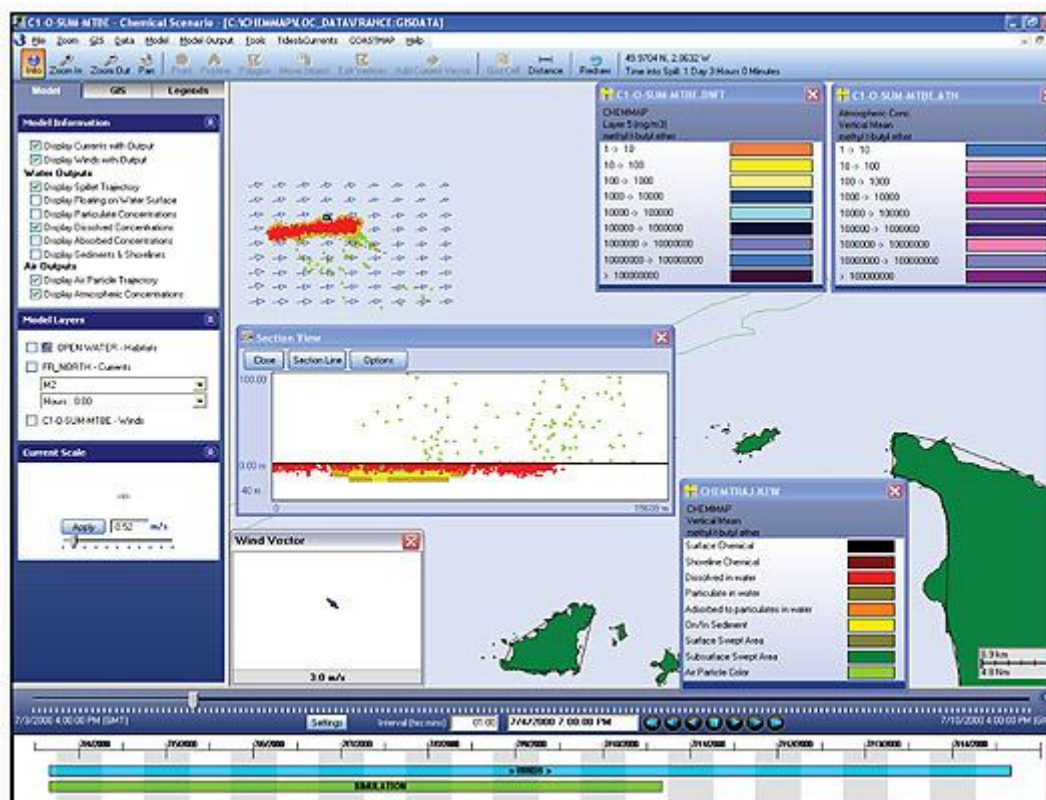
C1-O-SUM-MTBE - Chemical Scenario - [C:\CHEMMAP\LOC_DATA\FRANCE.GISDATA]

File Zoom GIS Data Model Model Output Tools Tides&Currents COASTMAP Help

Info Zoom In Zoom Out Pan Print Polyline Polygon Move Object Edit Vertices Add Current Vector Grid Cell Distance Redraw

49.5704 N, 2.0632 W
Time into Spill: 1 Day 3 Hours 0 Minutes

Model GIS Legends

Model Information
Display Currents with Output
Display Winds with Output
Water Outputs
Display Spillet Trajectory
Display Floating on Water Surface
Display Particulate Concentrations
Display Dissolved Concentrations
Display Absorbed Concentrations
Display Sediments & Shorelines
Air Outputs
Display Air Particle Trajectory
Display Atmospheric Concentrations

Model Layers
OPEN WATER - Habitats
FR_NORTH - Currents
M2
Hours: 0.00
C1-O-SUM-MTBE - Winds

Current Scale
Apply 0.52 m/s

C1-O-SUM-MTBE_DWT
CHEMMAP
Layer 5 (mg/m3)
methyl t-butyl ether

| | |
|---|---|
| 1 -> 10 | |
| 10 -> 100 | |
| 100 -> 1000 | |
| 1000 -> 10000 | |
| 10000 -> 100000 | |
| 100000 -> 1000000 | |
| 1000000 -> 10000000 | |
| 10000000 -> 100000000 | |
| > 100000000 | |

C1-O-SUM-MTBE_ATH
Atmospheric Conc.
Vertical Mean
methyl t-butyl ether

| | |
|---|---|
| 1 -> 10 | |
| 10 -> 100 | |
| 100 -> 1000 | |
| 1000 -> 10000 | |
| 10000 -> 100000 | |
| 100000 -> 1000000 | |
| 1000000 -> 10000000 | |
| 10000000 -> 100000000 | |
| > 100000000 | |

Section View
Close Section Line Options
100.00
0.00 m
40 m
0
75620 m

Wind Vector
3.0 m/s

CHEMTRAJ.NEW
CHEMMAP
Vertical Mean
methyl t-butyl ether

| | |
|---|---|
| Surface Chemical | |
| Shoreline Chemical | |
| Dissolved in water | |
| Particulate in water | |
| Adsorbed to particulates in water | |
| On/In Sediment | |
| Surface Swept Area | |
| Subsurface Swept Area | |
| Air Particle Color | |

8.9 km
4.8 Nm

7/3/2000 4:00:00 PM (GMT)
Settings Interval (hrs:mins) 01:00 7/4/2000 7:00:00 PM
7/10/2000 4:00:00 PM (GMT)

> WINDS >
SIMULATION